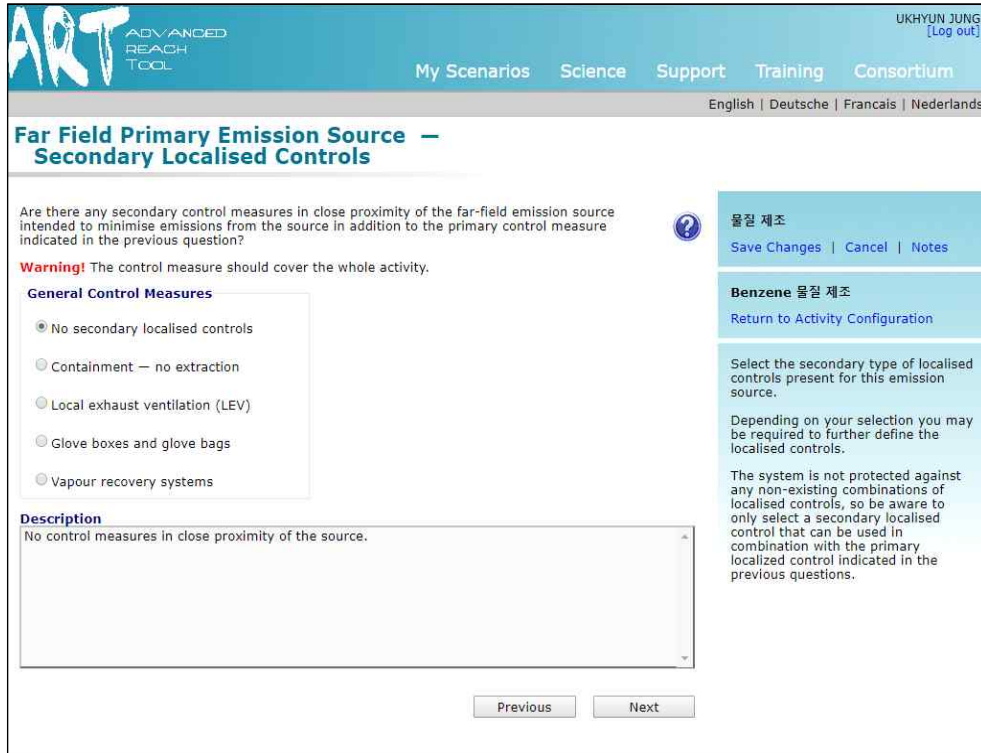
ART ADVANCED REACH TOOL

UKHYUN JUNG
[Log out]

My Scenarios Science Support Training Consortium

English | Deutsche | Francais | Nederlands

Far Field Primary Emission Source — Secondary Localised Controls

Are there any secondary control measures in close proximity of the far-field emission source intended to minimise emissions from the source in addition to the primary control measure indicated in the previous question?

Warning! The control measure should cover the whole activity.

General Control Measures

No secondary localised controls

Containment — no extraction

Local exhaust ventilation (LEV)

Glove boxes and glove bags

Vapour recovery systems

Description

No control measures in close proximity of the source.

Previous Next

물질 제조

Save Changes | Cancel | Notes

Benzene 물질 제조

Return to Activity Configuration

Select the secondary type of localised controls present for this emission source.

Depending on your selection you may be required to further define the localised controls.

The system is not protected against any non-existing combinations of localised controls, so be aware to only select a secondary localised control that can be used in combination with the primary localized control indicated in the previous questions.